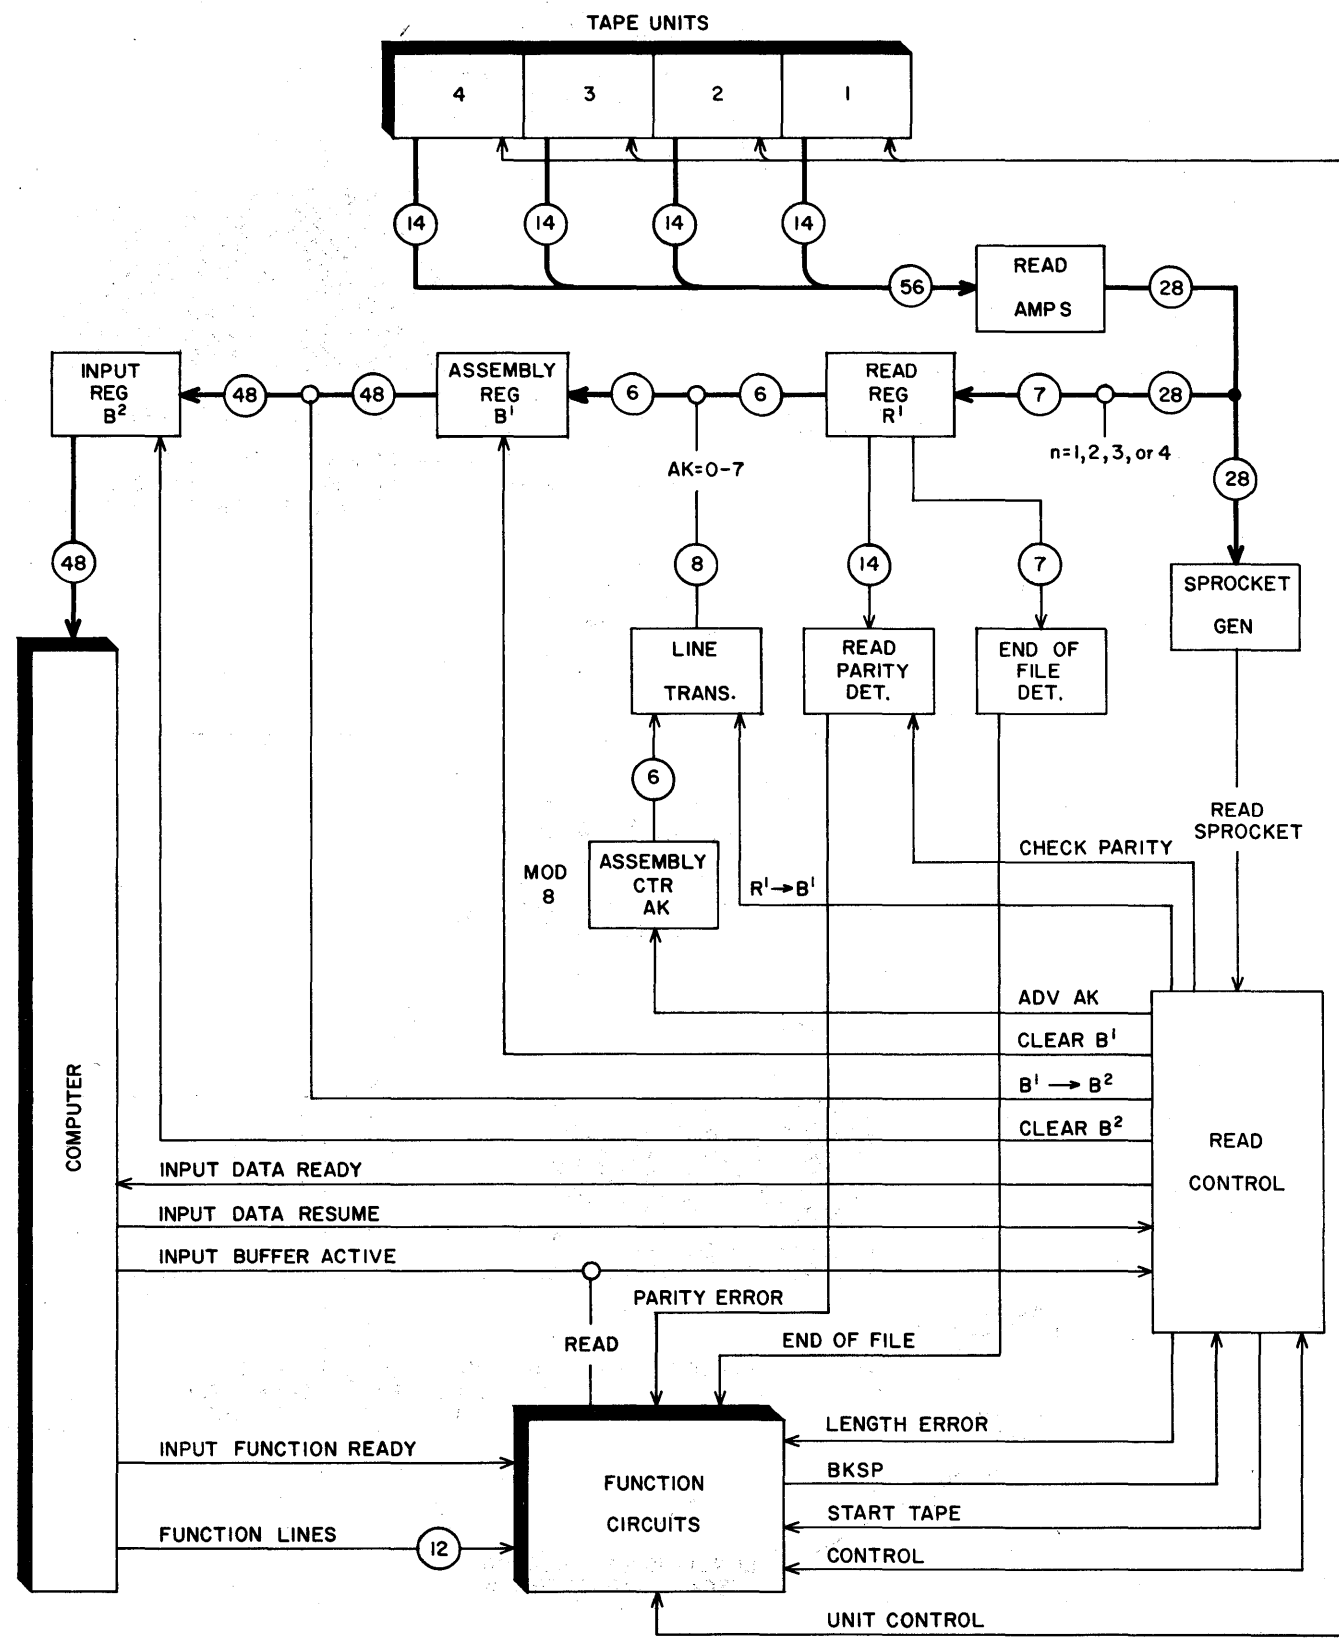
TAPE UNITS

4

3

2

1

14

14

14

14

56

READ AMPS

28

INPUT REG $B^2$

48

48

ASSEMBLY REG $B^1$

6

6

READ REG $R^1$

7

28

n=1,2,3, or 4

28

AK=0-7

8

14

7

48

SPROCKET GEN

LINE TRANS.

READ PARITY DET.

END OF FILE DET.

6

READ SPROCKET

MOD 8

ASSEMBLY CTR AK

$R^1 \rightarrow B^1$

CHECK PARITY

ADV AK

CLEAR $B^1$

$B^1 \rightarrow B^2$

CLEAR $B^2$

COMPUTER

READ CONTROL

INPUT DATA READY

INPUT DATA RESUME

INPUT BUFFER ACTIVE

PARITY ERROR

READ

END OF FILE

LENGTH ERROR

INPUT FUNCTION READY

BKSP

FUNCTION CIRCUITS

START TAPE

FUNCTION LINES

12

CONTROL

UNIT CONTROL